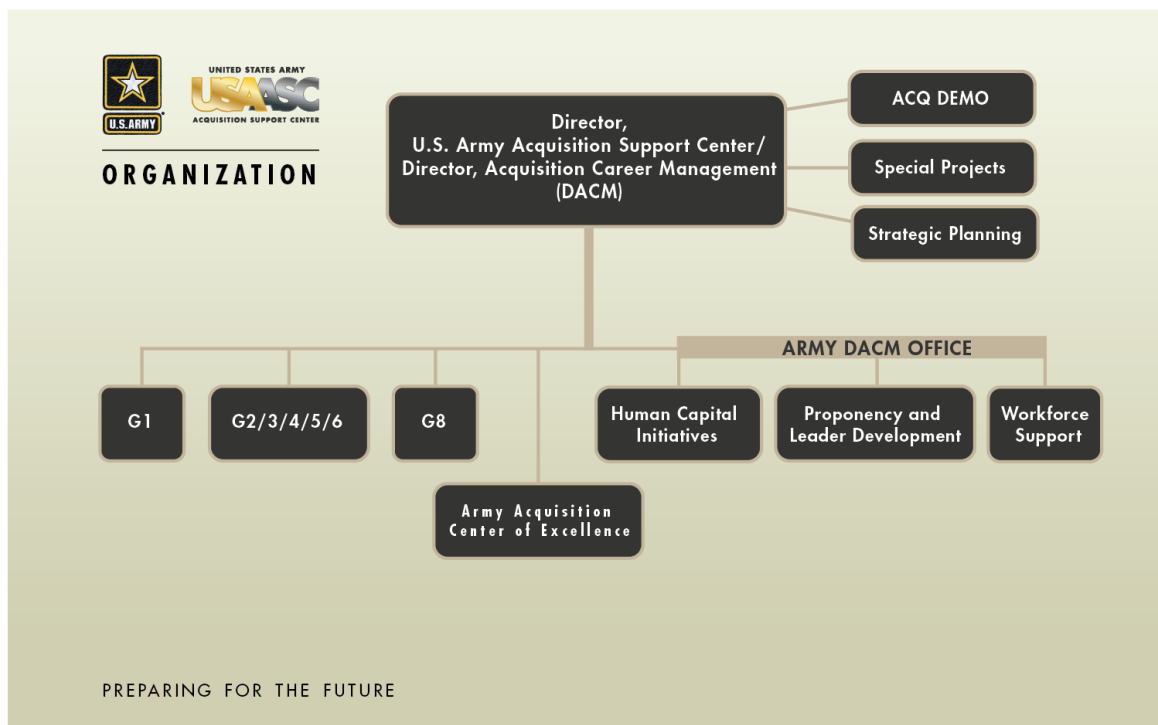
U.S. ARMY

UNITED STATES ARMY
USAASC
ACQUISITION SUPPORT CENTER

ORGANIZATION

Director,
U.S. Army Acquisition Support Center/
Director, Acquisition Career Management
(DACM)

ACQ DEMO

Special Projects

Strategic Planning

ARMY DACM OFFICE

G1

G2/3/4/5/6

G8

Army Acquisition Center of Excellence

Human Capital Initiatives

Proponency and Leader Development

Workforce Support

PREPARING FOR THE FUTURE